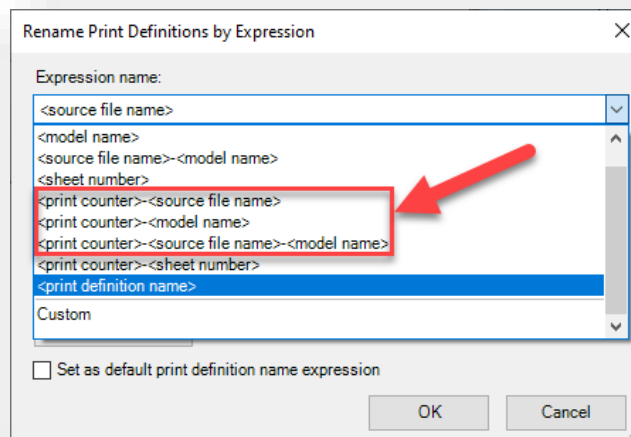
Rename Print Definitions by Expression

Expression name:

<source file name>

<model name>
<source file name>-<model name>
<sheet number>
<print counter>-<source file name>
<print counter>-<model name>
<print counter>-<source file name>-<model name>
<print counter>-<sheet number>
<print definition name>
Custom

Set as default print definition name expression

OK

Cancel